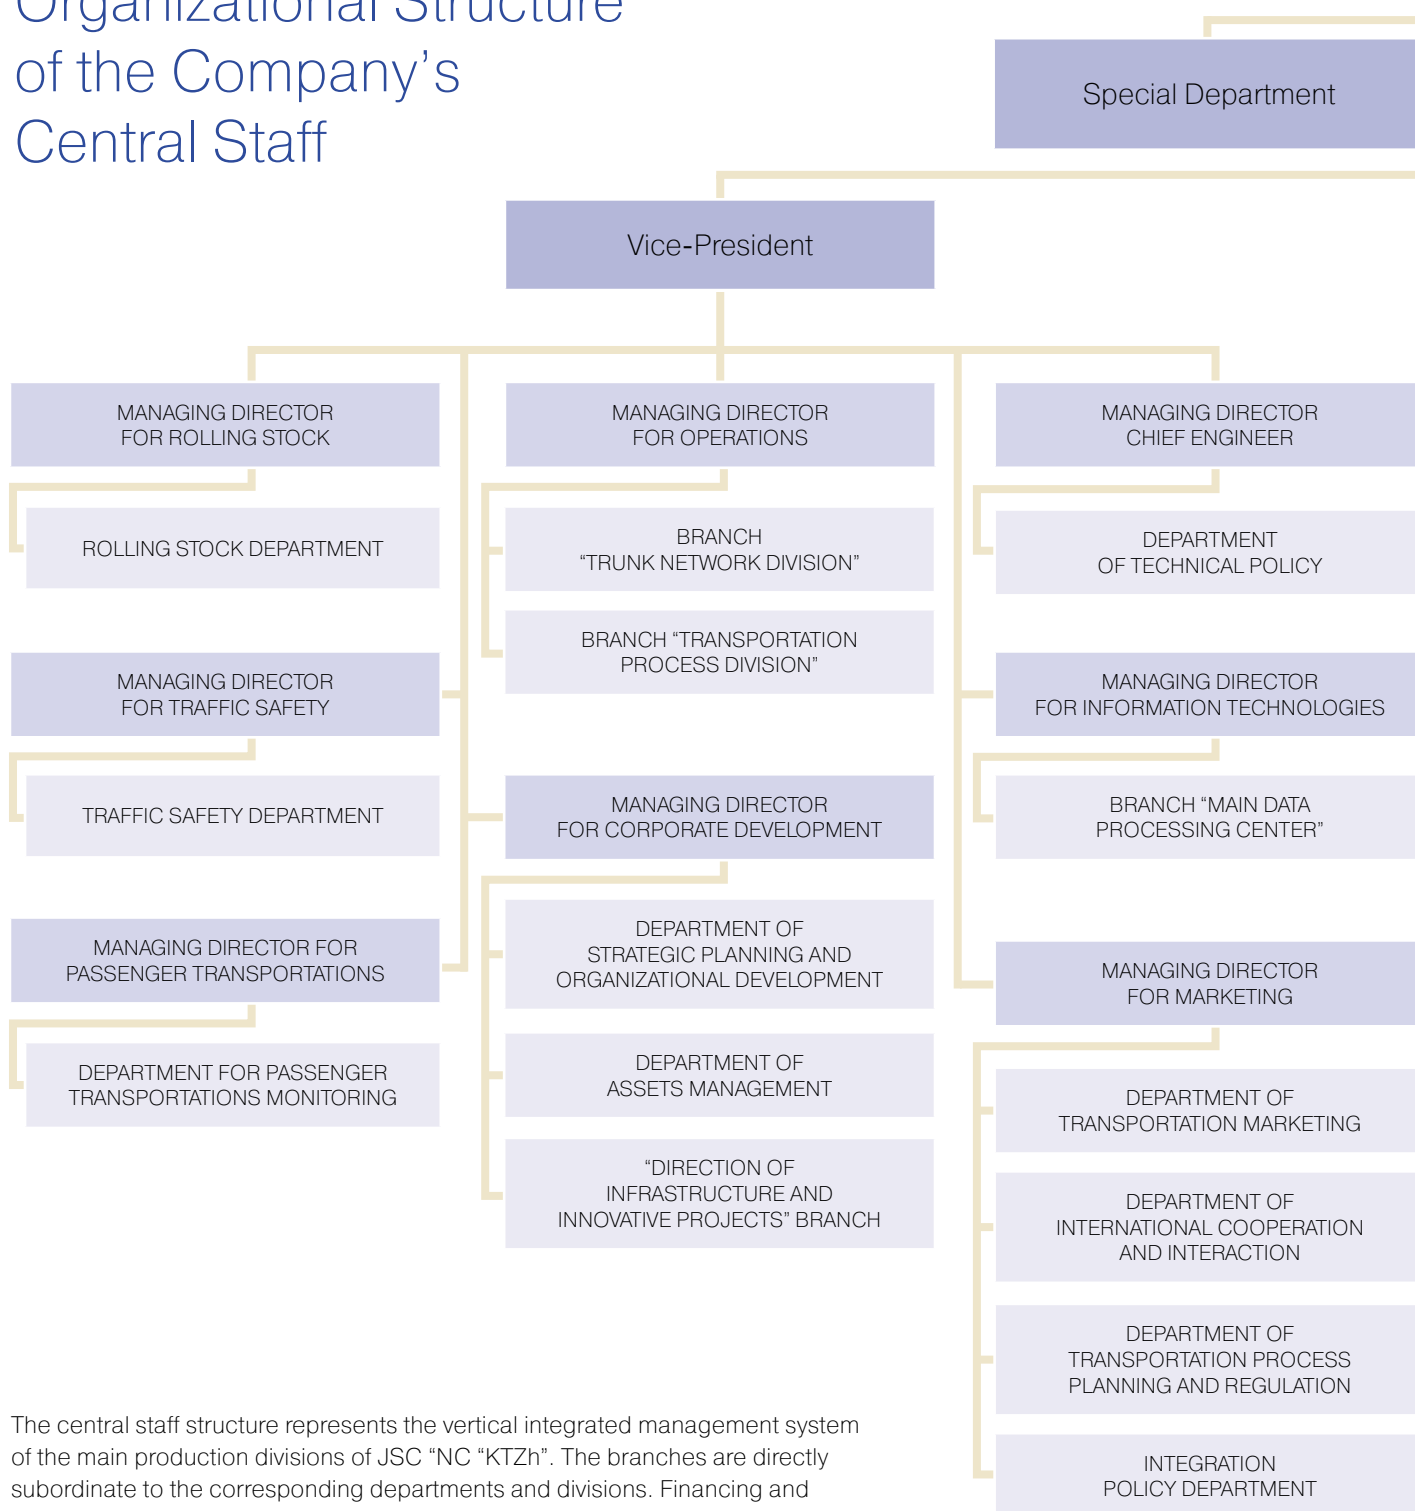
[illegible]
of the Company's
Central Staff

Special Department

Vice-President

MANAGING DIRECTOR
FOR ROLLING STOCK

ROLLING STOCK DEPARTMENT

MANAGING DIRECTOR
FOR TRAFFIC SAFETY

TRAFFIC SAFETY DEPARTMENT

MANAGING DIRECTOR FOR
PASSENGER TRANSPORTATIONS

DEPARTMENT FOR PASSENGER
TRANSPORTATIONS MONITORING

MANAGING DIRECTOR
FOR OPERATIONS

BRANCH
"TRUNK NETWORK DIVISION"

BRANCH "TRANSPORTATION
PROCESS DIVISION"

MANAGING DIRECTOR
FOR CORPORATE DEVELOPMENT

DEPARTMENT OF
STRATEGIC PLANNING AND
ORGANIZATIONAL DEVELOPMENT

DEPARTMENT OF
ASSETS MANAGEMENT

"DIRECTION OF
INFRASTRUCTURE AND
INNOVATIVE PROJECTS" BRANCH

MANAGING DIRECTOR
CHIEF ENGINEER

DEPARTMENT
OF TECHNICAL POLICY

MANAGING DIRECTOR
FOR INFORMATION TECHNOLOGIES

BRANCH "MAIN DATA
PROCESSING CENTER"

MANAGING DIRECTOR
FOR MARKETING

DEPARTMENT OF
TRANSPORTATION MARKETING

DEPARTMENT OF
INTERNATIONAL COOPERATION
AND INTERACTION

DEPARTMENT OF
TRANSPORTATION PROCESS
PLANNING AND REGULATION

INTEGRATION
POLICY DEPARTMENT

The central staff structure represents the vertical integrated management system of the main production divisions of JSC "NC "KTZh". The branches are directly subordinate to the corresponding departments and divisions. Financing and